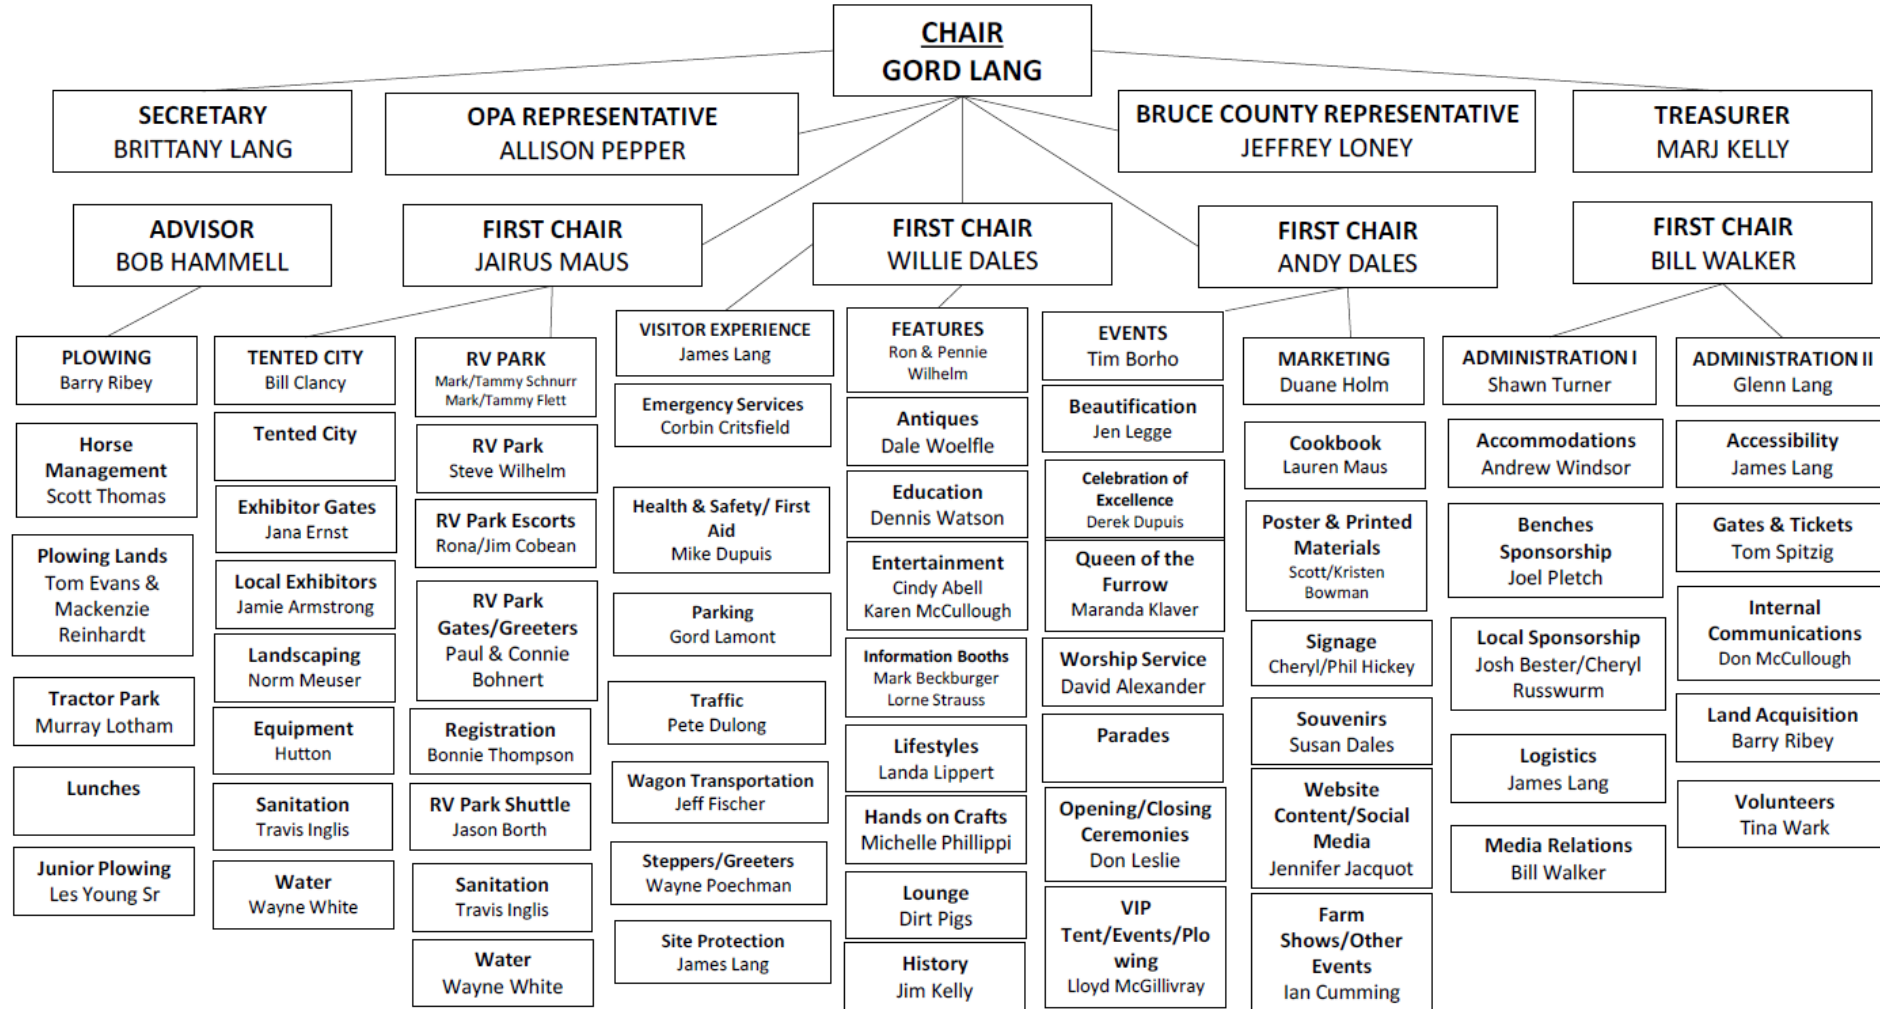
CHAIR
GORD LANG

SECRETARY
BRITTANY LANG

OPA REPRESENTATIVE
ALLISON PEPPER

BRUCE COUNTY REPRESENTATIVE
JEFFREY LONEY

TREASURER
MARJ KELLY

ADVISOR
BOB HAMMELL

FIRST CHAIR
JAIRUS MAUS

FIRST CHAIR
WILLIE DALES

FIRST CHAIR
ANDY DALES

FIRST CHAIR
BILL WALKER

PLOWING
Barry Ribey

Horse Management
Scott Thomas

Plowing Lands
Tom Evans & Mackenzie Reinhardt

Tractor Park
Murray Lotham

Lunches

Junior Plowing
Les Young Sr

TENTED CITY
Bill Clancy

Tented City

Exhibitor Gates
Jana Ernst

Local Exhibitors
Jamie Armstrong

Landscaping
Norm Meuser

Equipment
Hutton

Sanitation
Travis Inglis

Water
Wayne White

RV PARK
Mark/Tammy Schnurr
Mark/Tammy Flett

RV Park
Steve Wilhelm

RV Park Escorts
Rona/Jim Cobean

RV Park Gates/Greeters
Paul & Connie Bohnert

Registration
Bonnie Thompson

RV Park Shuttle
Jason Borth

Sanitation
Travis Inglis

Water
Wayne White

VISITOR EXPERIENCE
James Lang

Emergency Services
Corbin Critsfield

Health & Safety/ First Aid
Mike Dupuis

Parking
Gord Lamont

Traffic
Pete Dulong

Wagon Transportation
Jeff Fischer

Steppers/Greeters
Wayne Poechman

Site Protection
James Lang

FEATURES
Ron & Pennie Wilhelm

Antiques
Dale Woelfle

Education
Dennis Watson

Entertainment
Cindy Abell
Karen McCullough

Information Booths
Mark Beckburger
Lorne Strauss

Lifestyles
Landa Lippert

Hands on Crafts
Michelle Phillippi

Lounge
Dirt Pigs

History
Jim Kelly

EVENTS
Tim Borho

Beautification
Jen Legge

Celebration of Excellence
Derek Dupuis

Queen of the Furrow
Maranda Klaver

Worship Service
David Alexander

Parades

Opening/Closing Ceremonies
Don Leslie

VIP Tent/Events/Plowing
Lloyd McGillivray

MARKETING
Duane Holm

Cookbook
Lauren Maus

Poster & Printed Materials
Scott/Kristen Bowman

Signage
Cheryl/Phil Hickey

Souvenirs
Susan Dales

Website Content/Social Media
Jennifer Jacquot

Farm Shows/Other Events
Ian Cumming

ADMINISTRATION I
Shawn Turner

Accommodations
Andrew Windsor

Benches Sponsorship
Joel Pletch

Local Sponsorship
Josh Bester/Cheryl Russwurm

Logistics
James Lang

Media Relations
Bill Walker

ADMINISTRATION II
Glenn Lang

Accessibility
James Lang

Gates & Tickets
Tom Spitzig

Internal Communications
Don McCullough

Land Acquisition
Barry Ribey

Volunteers
Tina Wark